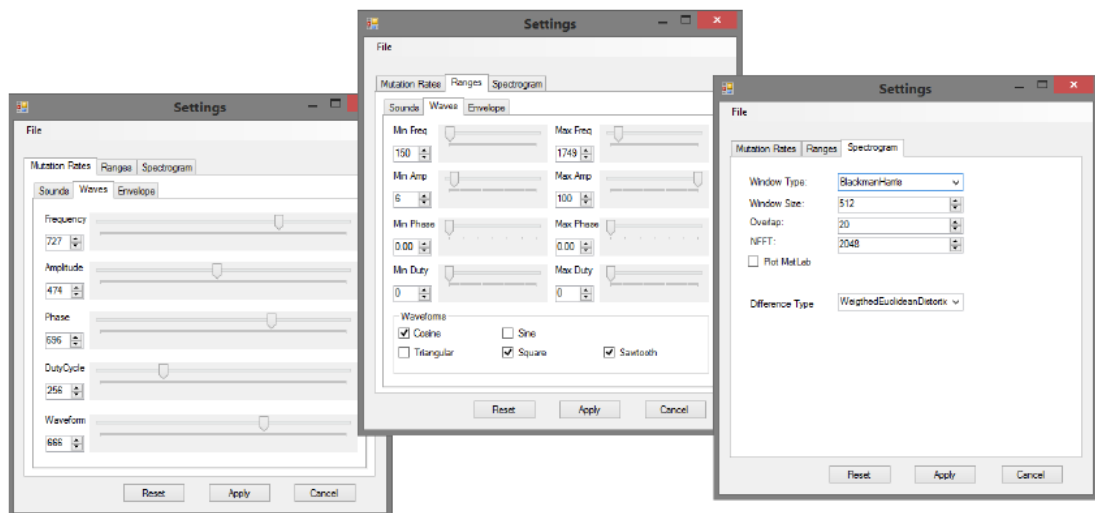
Settings
File
Mutation Rates | Ranges | Spectrogram
Sounds | Waves | Envelope
Frequency
727
Amplitude
474
Phase
696
DutyCycle
256
Waveform
666
Reset | Apply | Cancel

Settings
File
Mutation Rates | Ranges | Spectrogram
Sounds | Waves | Envelope
Min Freq
150
Max Freq
1749
Min Amp
6
Max Amp
100
Min Phase
0.00
Max Phase
0.00
Min Duty
0
Max Duty
0
Waveforms
Cosine
Sine
Triangular
Square
Sawtooth
Reset | Apply | Cancel

Settings
File
Mutation Rates | Ranges | Spectrogram
Window Type: BlackmanHarris
Window Size: 512
Overlap: 20
NFFT: 2048
Plot MatLab
Difference Type WeigthedEuclideanDistorti
Reset | Apply | Cancel